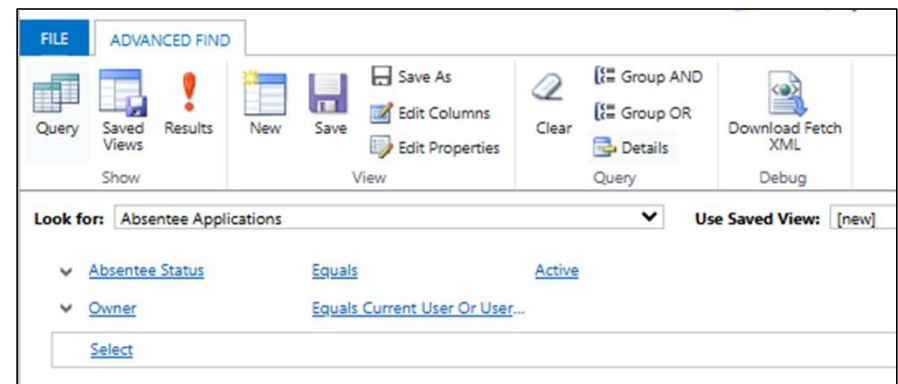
FILE | ADVANCED FIND

Query
Saved Views
Results
Show

New
Save
Save As
Edit Columns
Edit Properties
View

Clear
Group AND
Group OR
Details
Query

Download Fetch XML
Debug

Look for: Absentee Applications

Use Saved View: [new]

Absentee Status | Equals | Active

Owner | Equals Current User Or User...

Select